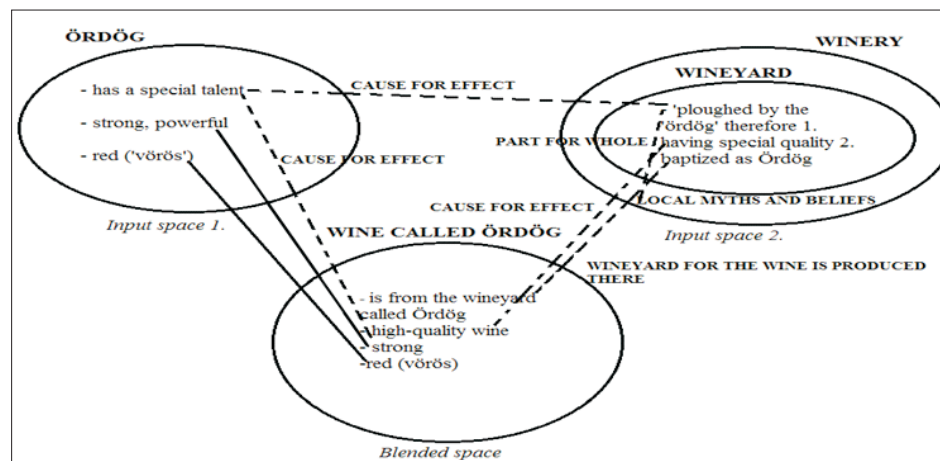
ÖRDÖG

- has a special talent

- strong, powerful

- red ('vörös')

Input space 1.

CAUSE FOR EFFECT

CAUSE FOR EFFECT

WINERY

WINEYARD

'ploughed by the ördög' therefore 1. having special quality 2. baptized as Ördög

PART FOR WHOLE

LOCAL MYTHS AND BELIEFS

Input space 2.

CAUSE FOR EFFECT

WINE CALLED ÖRDÖG

WINEYARD FOR THE WINE IS PRODUCED THERE

- is from the wineyard called Ördög
-high-quality wine
- strong
-red (vörös)

Blended space